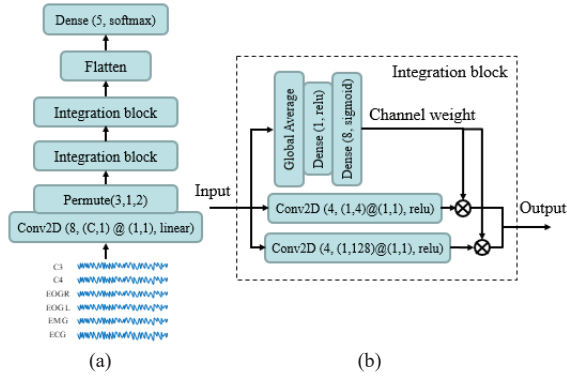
Dense (5, softmax)

Flatten

Integration block

Integration block

Permute(3,1,2)

Conv2D (8, (C,1) @ (1,1), linear)

C3
C4
EOGR
EOG L
EMG
ECG

(a)

Input

Integration block

Global Average

Dense (1, relu)

Dense (8, sigmoid)

Channel weight

Conv2D (4, (1,4)@(1,1), relu)

Conv2D (4, (1,128)@(1,1), relu)

Output

(b)